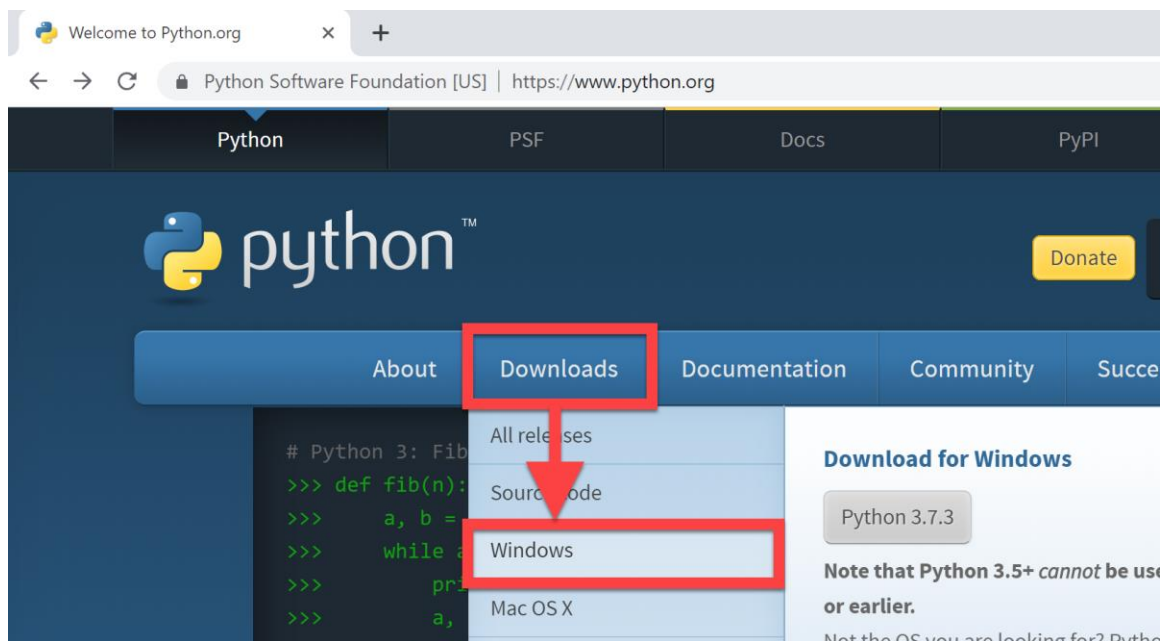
Welcome to Python.org

Python Software Foundation [US] | https://www.python.org

Python PSF Docs PyPI

python™

Donate

About Downloads Documentation Community Succe

# Python 3: Fib
>>> def fib(n):
>>> a, b =
>>> while a
>>> pri
>>> a,

All rel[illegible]ses
Sourc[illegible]ode
Windows
Mac OS X

Download for Windows

Python 3.7.3

Note that Python 3.5+ *cannot* be use
or earlier.

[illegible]